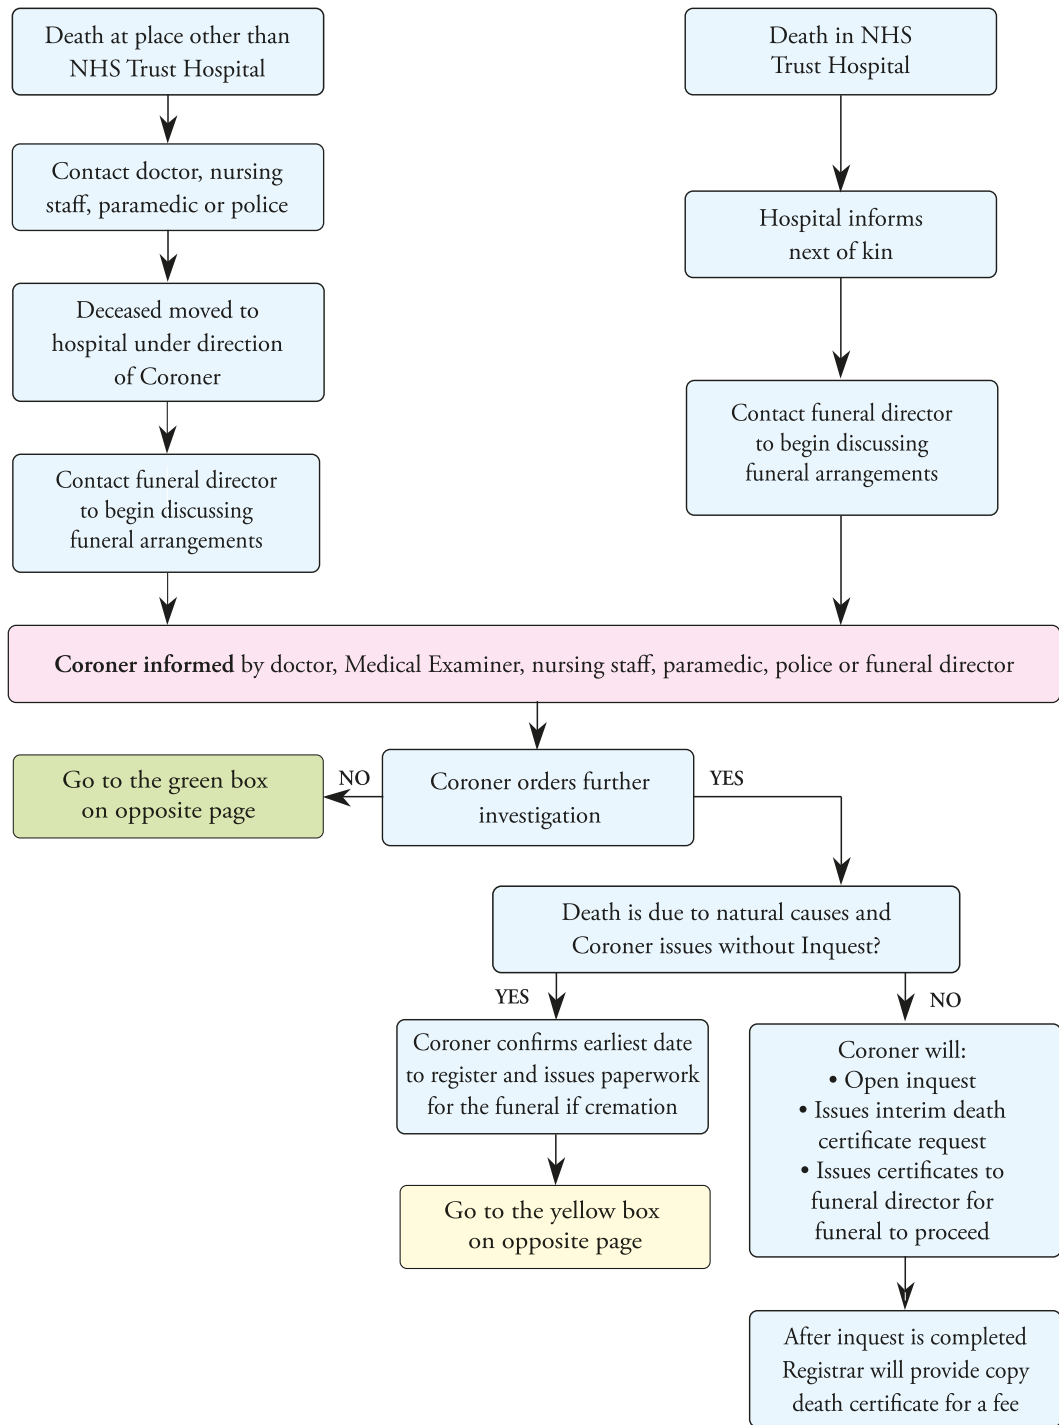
Death at place other than NHS Trust Hospital

Contact doctor, nursing staff, paramedic or police

Deceased moved to hospital under direction of Coroner

Contact funeral director to begin discussing funeral arrangements

Death in NHS Trust Hospital

Hospital informs next of kin

Contact funeral director to begin discussing funeral arrangements

**Coroner informed** by doctor, Medical Examiner, nursing staff, paramedic, police or funeral director

Go to the green box on opposite page

NO

Coroner orders further investigation

YES

Death is due to natural causes and Coroner issues without Inquest?

YES

NO

Coroner confirms earliest date to register and issues paperwork for the funeral if cremation

Go to the yellow box on opposite page

Coroner will:
• Open inquest
• Issues interim death certificate request
• Issues certificates to funeral director for funeral to proceed

After inquest is completed Registrar will provide copy death certificate for a fee